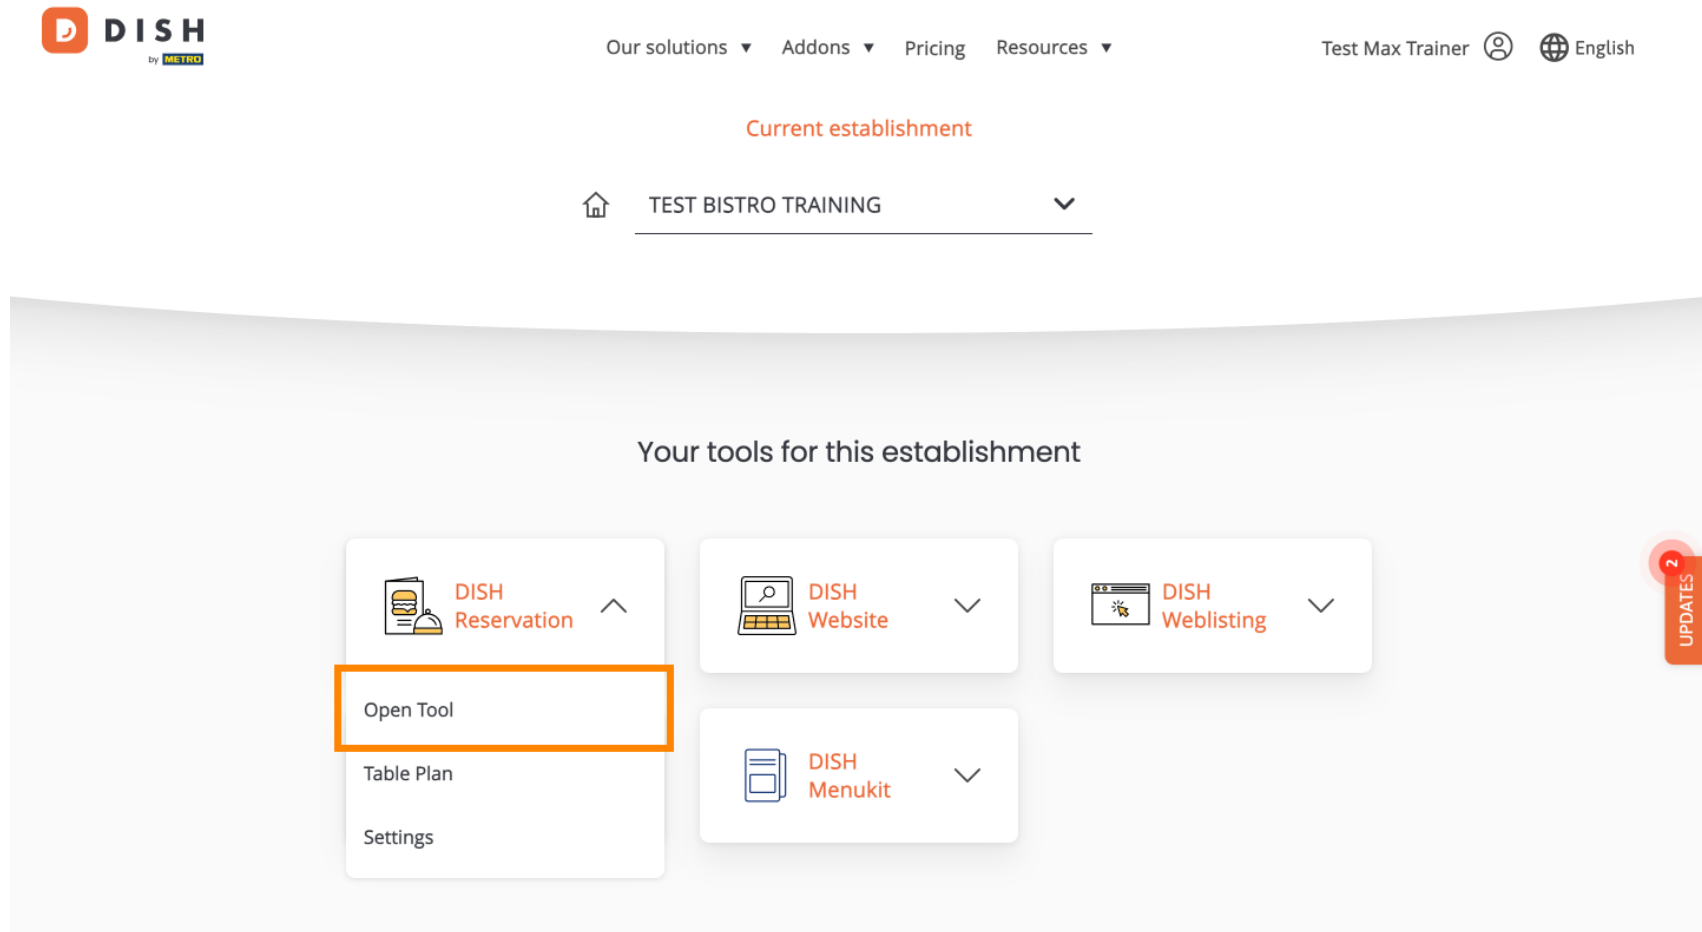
DISH by METRO

Our solutions ▼ Addons ▼ Pricing Resources ▼

Test Max Trainer English

Current establishment

TEST BISTRO TRAINING

Your tools for this establishment

DISH Reservation

Open Tool

Table Plan

Settings

DISH Website

DISH Weblisting

DISH Menukit

2 UPDATES